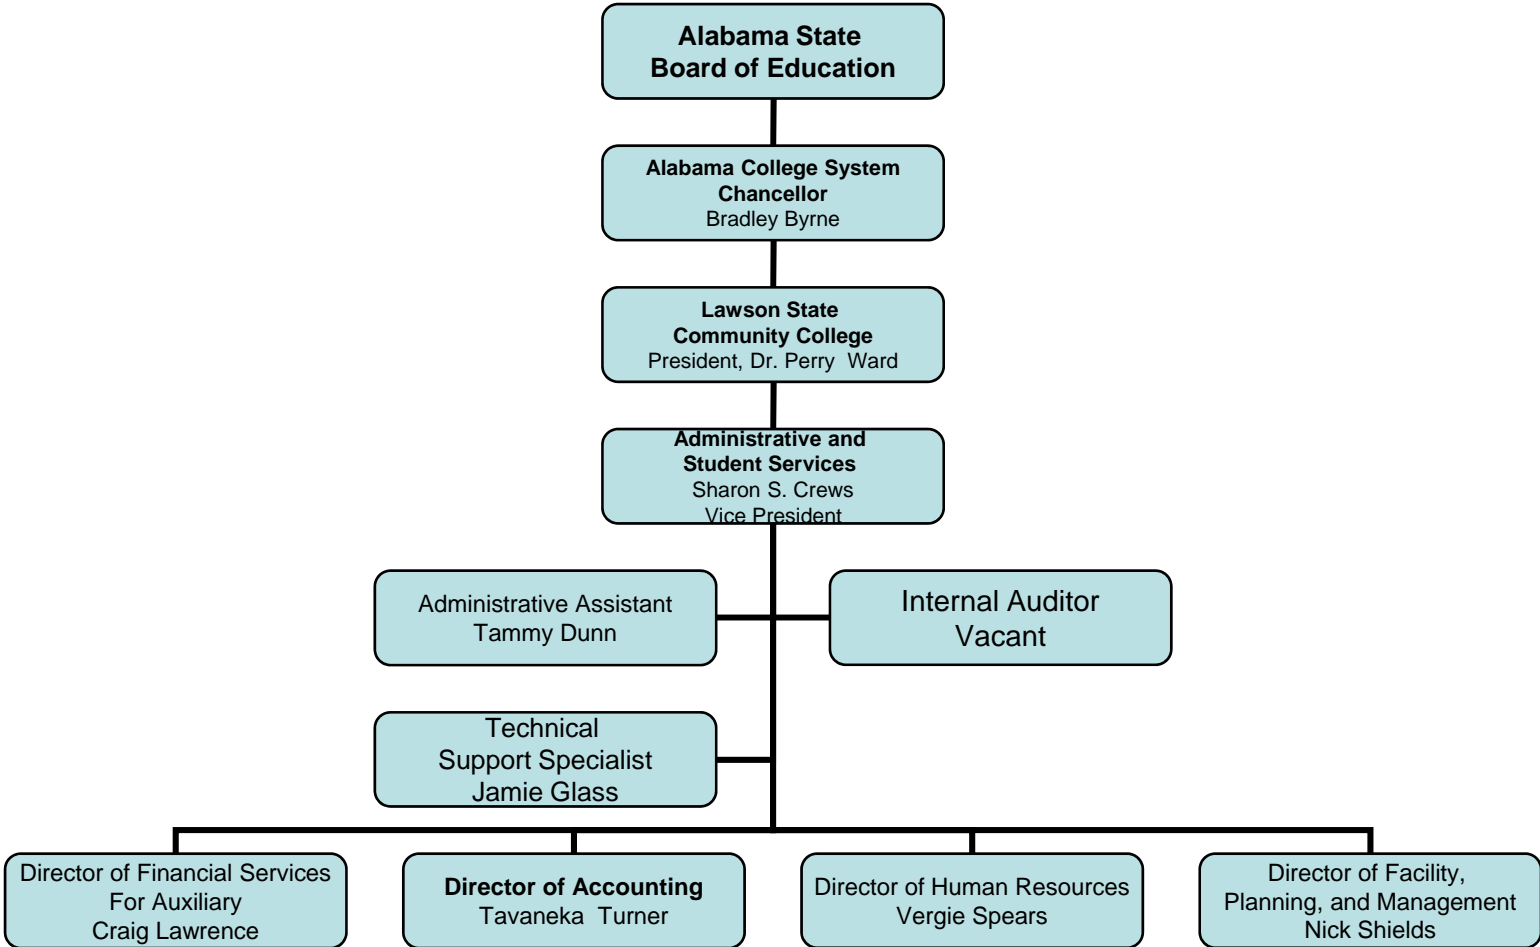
Alabama State Board of Education

Alabama College System Chancellor
Bradley Byrne

Lawson State Community College
President, Dr. Perry Ward

Administrative and Student Services
Sharon S. Crews
Vice President

Administrative Assistant
Tammy Dunn

Internal Auditor
Vacant

Technical Support Specialist
Jamie Glass

Director of Financial Services For Auxiliary
Craig Lawrence

Director of Accounting
Tavaneka Turner

Director of Human Resources
Vergie Spears

Director of Facility, Planning, and Management
Nick Shields